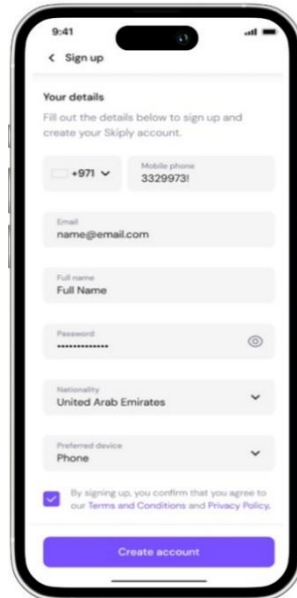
9:41

< Sign up

Your details

Fill out the details below to sign up and create your Skiply account.

+971

Mobile phone
3329973!

Email
name@email.com

Full name
Full Name

Password
••••••••••••••

Nationality
United Arab Emirates

Preferred device
Phone

By signing up, you confirm that you agree to our Terms and Conditions and Privacy Policy.

Create account